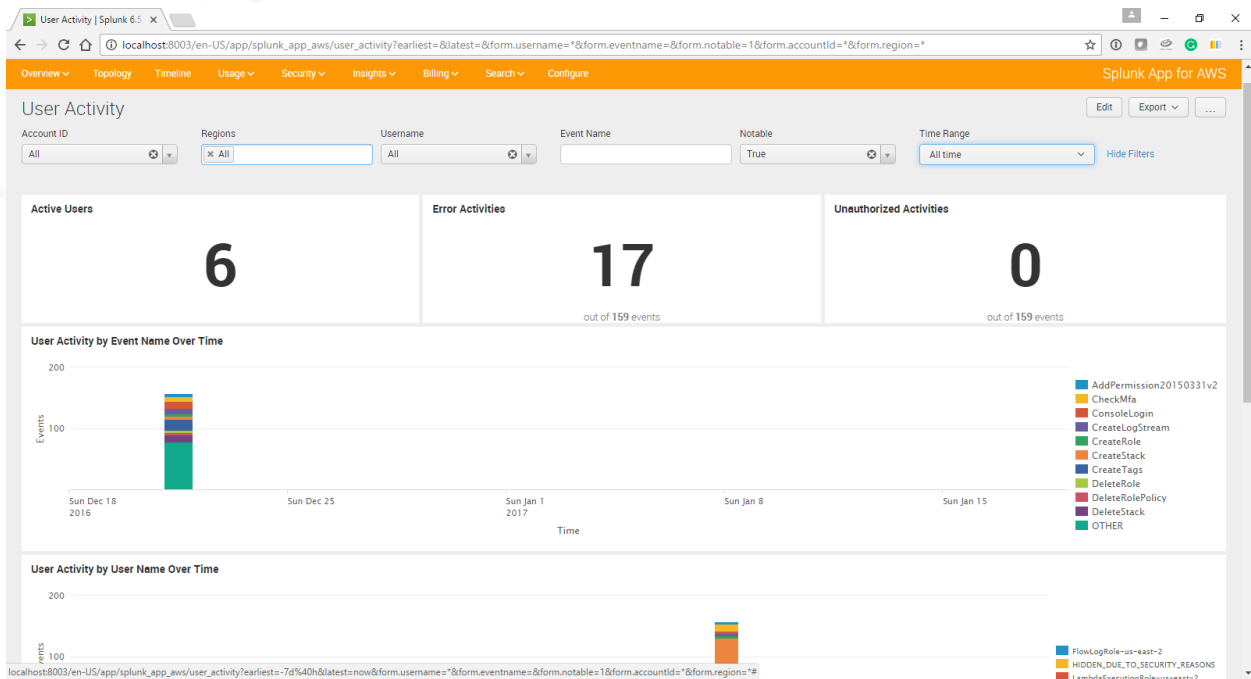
User Activity | Splunk 6.5 ×

localhost:8003/en-US/app/splunk_app_aws/user_activity?earliest=&latest=&form.username=*&form.eventname=&form.notable=1&form.accountId=*&form.region=*

Overview Topology Timeline Usage Security Insights Billing Search Configure

Splunk App for AWS

User Activity

Edit Export ...

Account ID
All

Regions
× All

Username
All

Event Name

Notable
True

Time Range
All time

Hide Filters

Active Users

6

Error Activities

17

out of 159 events

Unauthorized Activities

0

out of 159 events

User Activity by Event Name Over Time

200

100

Events

Sun Dec 18
2016

Sun Dec 25

Sun Jan 1
2017

Sun Jan 8

Sun Jan 15

Time

AddPermission20150331v2
CheckMfa
ConsoleLogin
CreateLogStream
CreateRole
CreateStack
CreateTags
DeleteRole
DeleteRolePolicy
DeleteStack
OTHER

User Activity by User Name Over Time

200

100

FlowLogRole-us-east-2
HIDDEN_DUE_TO_SECURITY_REASONS
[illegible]

localhost:8003/en-US/app/splunk_app_aws/user_activity?earliest=-7d%40h&latest=now&form.username=*&form.eventname=&form.notable=1&form.accountId=*&form.region=*#